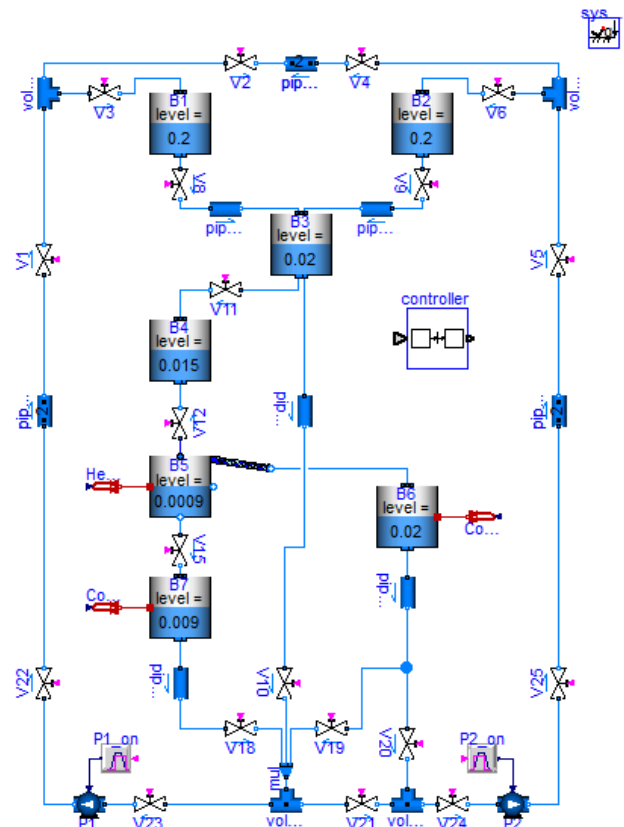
sys

vol...
V2
2
pip...
V4
vol...
V3
B1
level =
0.2
B2
level =
0.2
V6
V8
V9
pip...
B3
level =
0.02
pip...
V1
V5
V11
controller
B4
level =
0.015
pip...
pip...
pip...
V12
He...
B5
level =
0.0009
B6
level =
0.02
Co...
V15
B7
level =
0.009
Co...
pip...
pip...
pip...
V22
V10
V25
V18
V19
V20
P1_on
P2_on
mul
P1
V23
vol...
V21
vol...
V24
P2